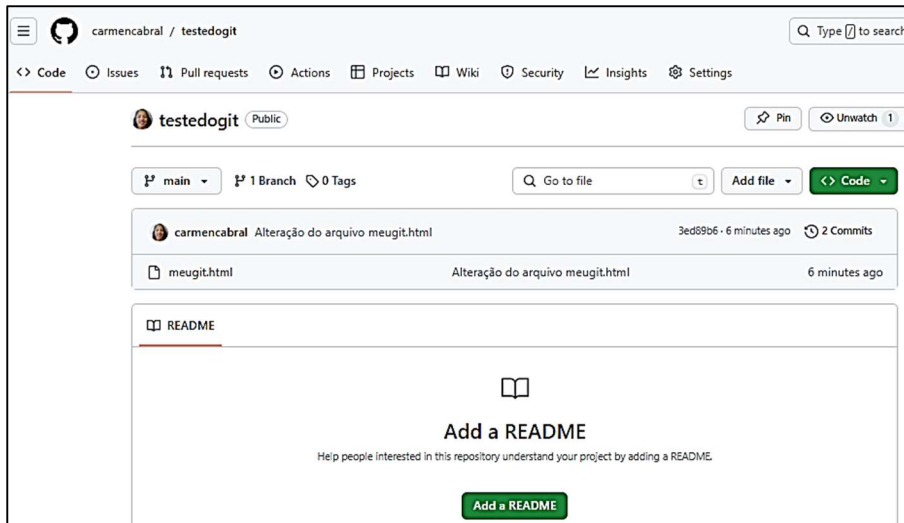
carmencabral / testedogit

Type / to search

Code Issues Pull requests Actions Projects Wiki Security Insights Settings

testedogit Public

Pin Unwatch 1

main 1 Branch 0 Tags

Go to file t Add file Code

carmencabral Alteração do arquivo meugit.html 3ed89b6 · 6 minutes ago 2 Commits

meugit.html Alteração do arquivo meugit.html 6 minutes ago

README

Add a README

Help people interested in this repository understand your project by adding a README.

Add a README